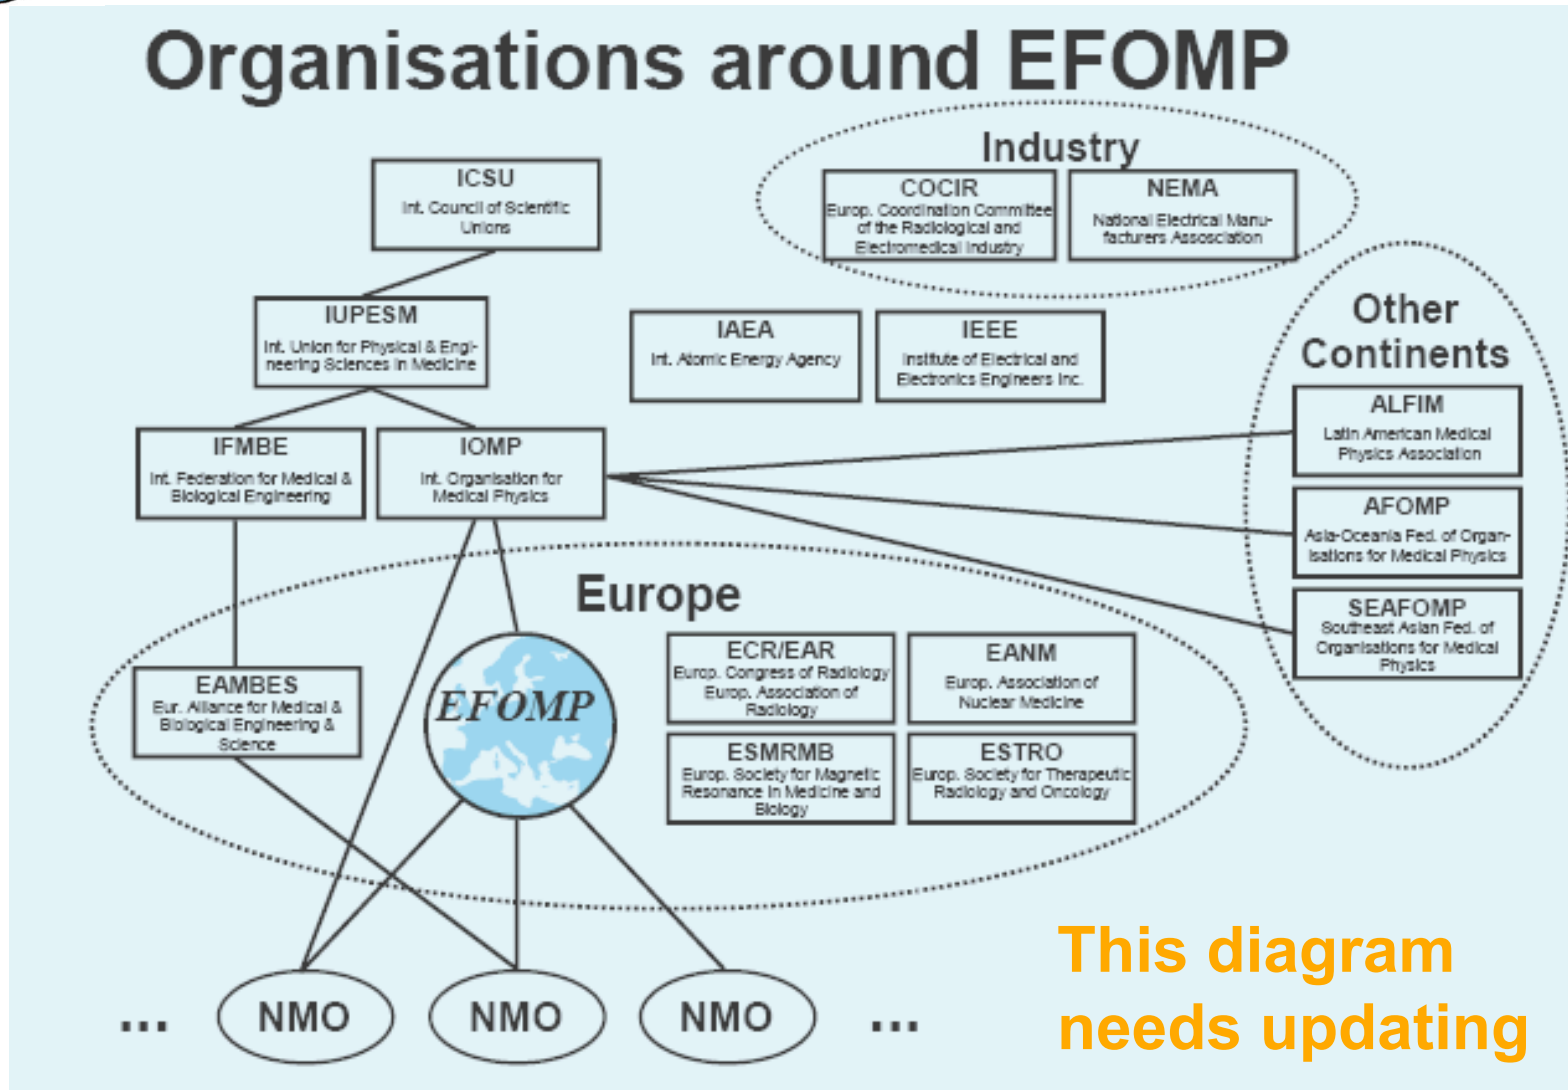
Organisations around EFOMP

Industry

COCIR
Europ. Coordination Committee of the Radiological and Electromedical Industry

NEMA
National Electrical Manufacturers Association

ICSU
Int. Council of Scientific Unions

IUPESM
Int. Union for Physical & Engineering Sciences in Medicine

IAEA
Int. Atomic Energy Agency

IEEE
Institute of Electrical and Electronics Engineers Inc.

Other Continents

ALFIM
Latin American Medical Physics Association

AFOMP
Asia-Oceania Fed. of Organisations for Medical Physics

SEAFOMP
Southeast Asian Fed. of Organisations for Medical Physics

IFMBE
Int. Federation for Medical & Biological Engineering

IOMP
Int. Organisation for Medical Physics

Europe

EAMBES
Eur. Alliance for Medical & Biological Engineering & Science

EFOMP

ECR/EAR
Europ. Congress of Radiology Europ. Association of Radiology

EANM
Europ. Association of Nuclear Medicine

ESMRMB
Europ. Society for Magnetic Resonance in Medicine and Biology

ESTRO
Europ. Society for Therapeutic Radiology and Oncology

... NMO NMO NMO ...

This diagram needs updating